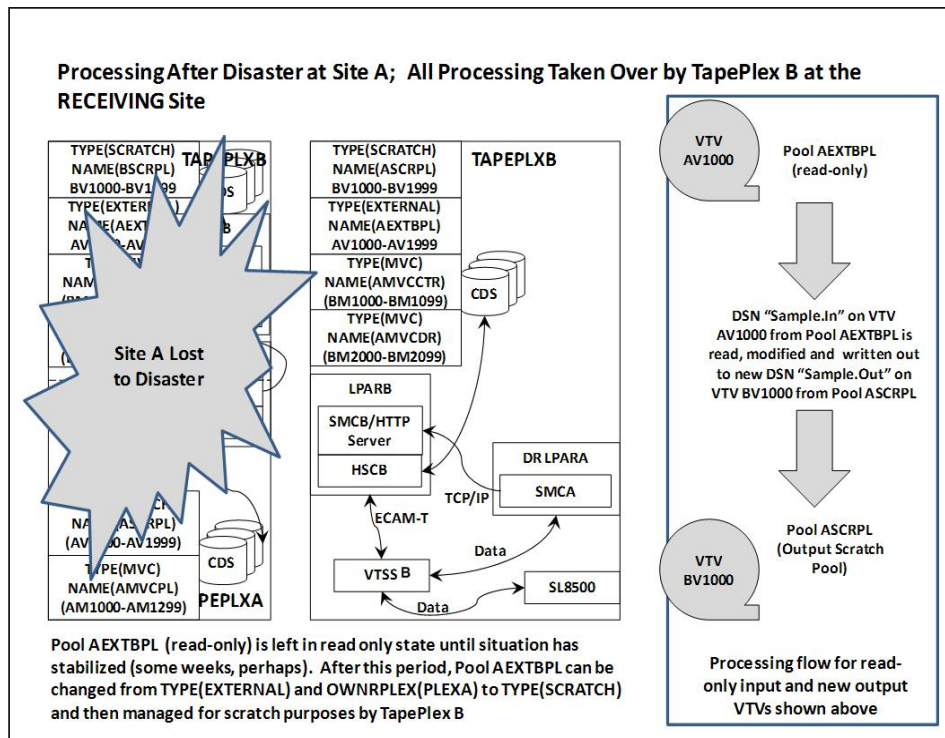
Processing After Disaster at Site A; All Processing Taken Over by TapePlex B at the RECEIVING Site

TYPE(SCRATCH)
NAME(BSCRPL)
BV1000-BV1999

TAP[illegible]PLXB

TYPE(EXTER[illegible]
NA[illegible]E(AEXT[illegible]
A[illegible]0-AV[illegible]

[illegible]

Site A Lost to Disaster

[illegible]
NAME(AS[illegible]RPL)
(AV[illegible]0-AV1999)

T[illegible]PE(MVC)
NAME(AMVCPL)
(AM1000-AM1299)

CDS

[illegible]PEPLXA

TYPE(SCRATCH)
NAME(ASCRPL)
BV1000-BV1999

TAPEPLXB

TYPE(EXTERNAL)
NAME(AEXTBPL)
AV1000-AV1999

TYPE(MVC)
NAME(AMVCCTR)
(BM1000-BM1099)

CDS

TYPE(MVC)
NAME(AMVCDR)
(BM2000-BM2099)

LPARB

SMCB/HTTP Server

HSCB

DR LPARA

SMCA

TCP/IP

ECAM-T

Data

VTSS B

SL8500

Data

VTV
AV1000

Pool AEXTBPL
(read-only)

DSN "Sample.In" on VTV AV1000 from Pool AEXTBPL is read, modified and written out to new DSN "Sample.Out" on VTV BV1000 from Pool ASCRPL

VTV
BV1000

Pool ASCRPL
(Output Scratch Pool)

Processing flow for read-only input and new output VTVs shown above

Pool AEXTBPL (read-only) is left in read only state until situation has stabilized (some weeks, perhaps). After this period, Pool AEXTBPL can be changed from TYPE(EXTERNAL) and OWNRPLEX(PLEXA) to TYPE(SCRATCH) and then managed for scratch purposes by TapePlex B